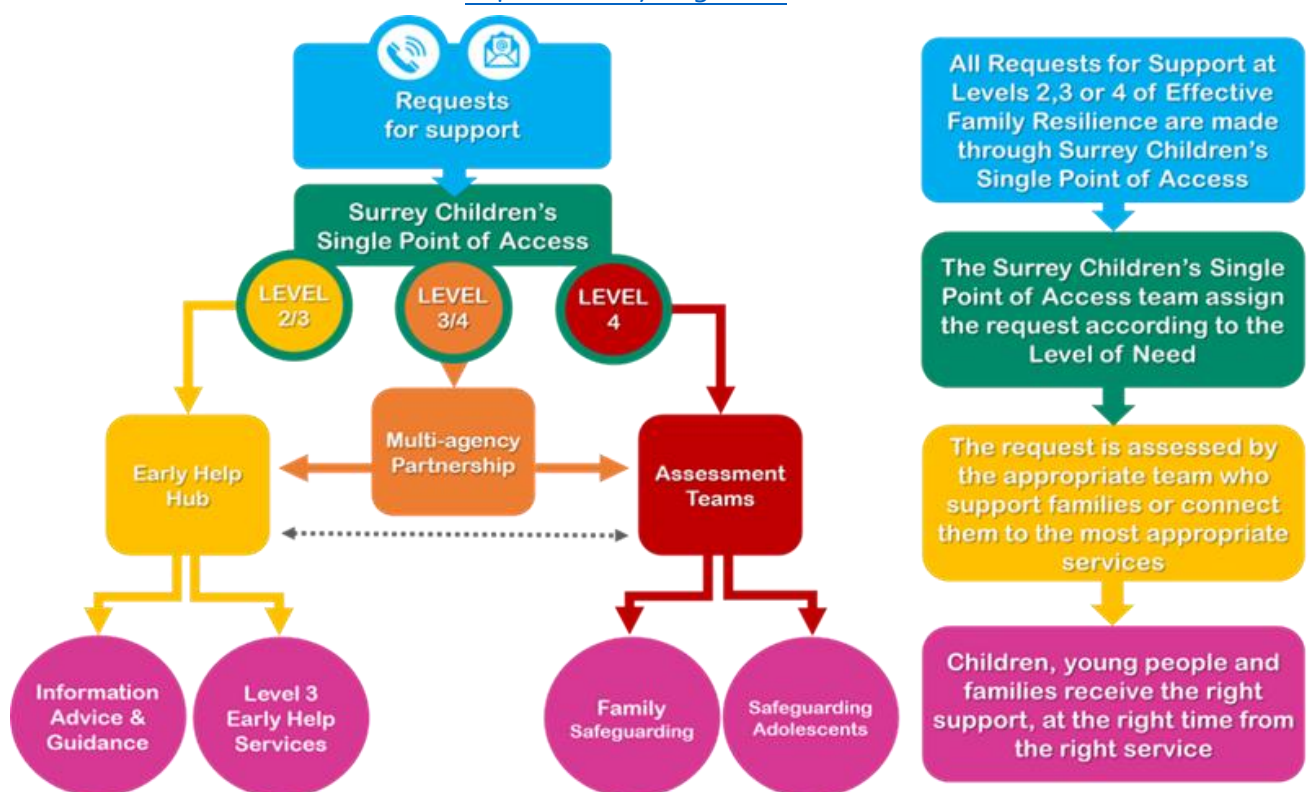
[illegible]

Requests for support

Surrey Children's Single Point of Access

LEVEL 2/3

LEVEL 3/4

LEVEL 4

Early Help Hub

Multi-agency Partnership

Assessment Teams

Information Advice & Guidance

Level 3 Early Help Services

Family Safeguarding

Safeguarding Adolescents

All Requests for Support at Levels 2,3 or 4 of Effective Family Resilience are made through Surrey Children's Single Point of Access

The Surrey Children's Single Point of Access team assign the request according to the Level of Need

The request is assessed by the appropriate team who support families or connect them to the most appropriate services

Children, young people and families receive the right support, at the right time from the right service